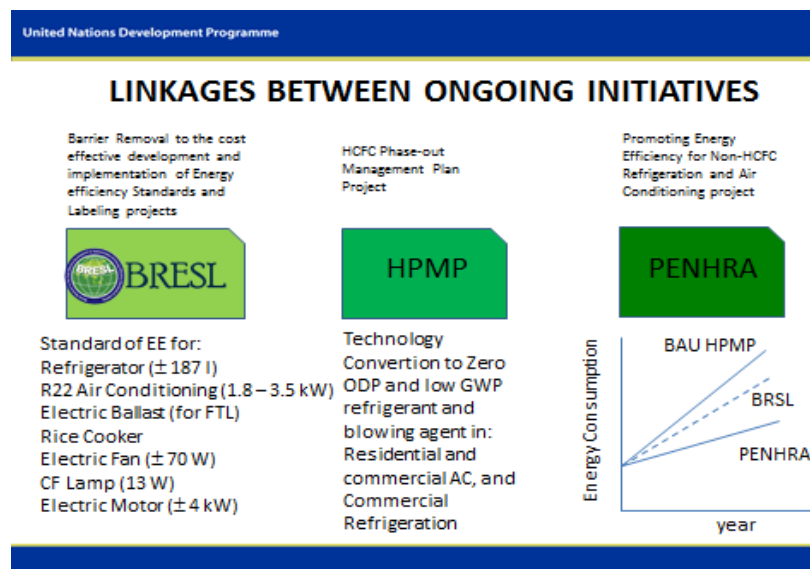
United Nations Development Programme

LINKAGES BETWEEN ONGOING INITIATIVES

Barrier Removal to the cost effective development and implementation of Energy efficiency Standards and Labeling projects

HCFC Phase-out Management Plan Project

Promoting Energy Efficiency for Non-HCFC Refrigeration and Air Conditioning project

BRESL

BRESL

HPMP

PENHRA

Standard of EE for:
Refrigerator (± 187 l)
R22 Air Conditioning (1.8 – 3.5 kW)
Electric Ballast (for FTL)
Rice Cooker
Electric Fan (± 70 W)
CF Lamp (13 W)
Electric Motor (± 4 kW)

Technology Convertion to Zero ODP and low GWP refrigerant and blowing agent in: Residential and commercial AC, and Commercial Refrigeration

BAU HPMP
BRSL
PENHRA
Energy Consumption
year